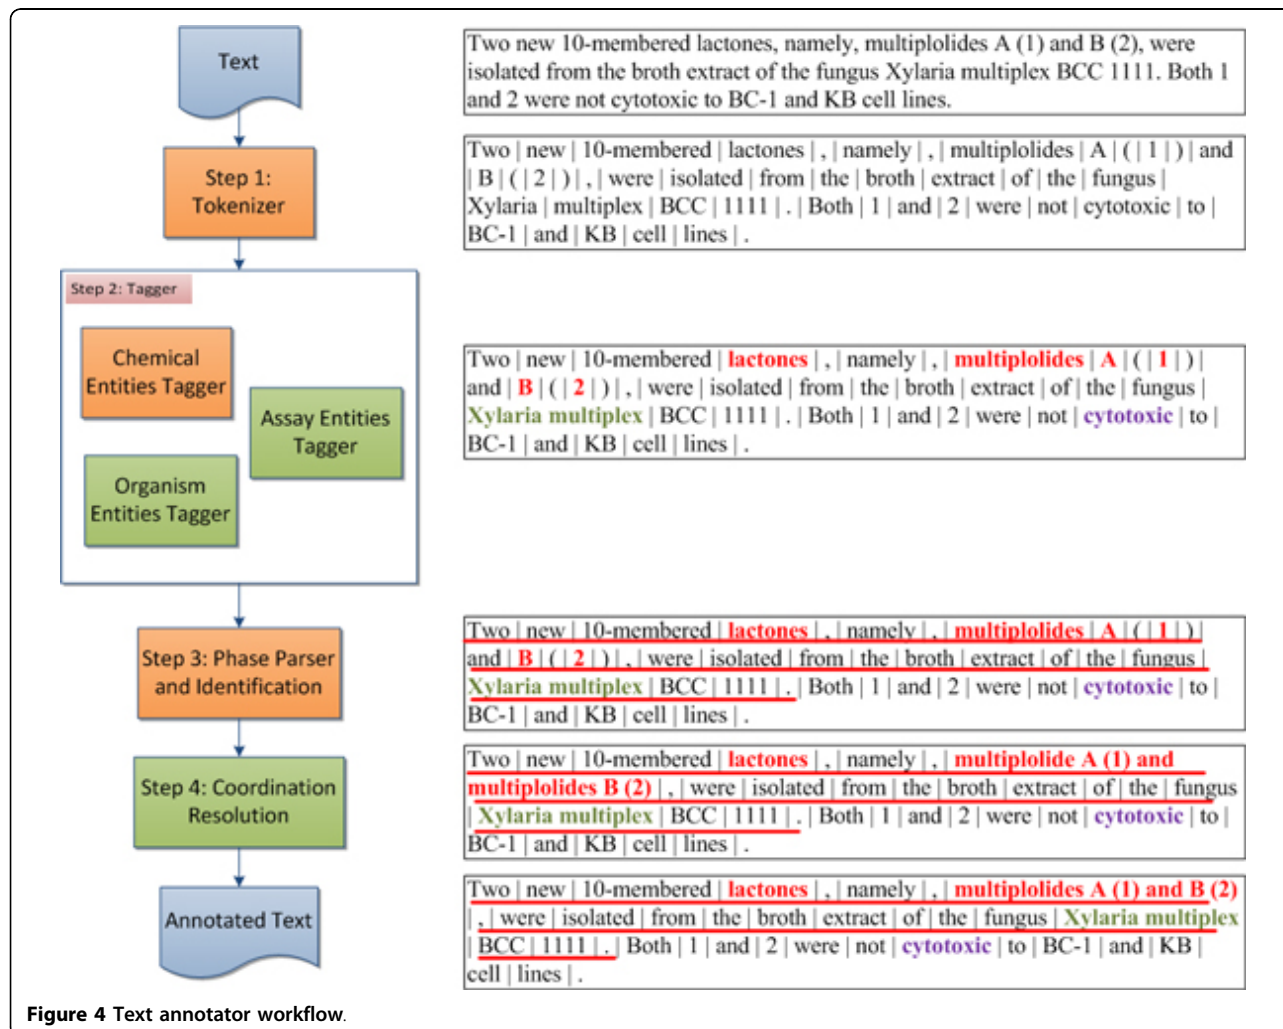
Text

Step 1: Tokenizer

Step 2: Tagger

Chemical Entities Tagger

Assay Entities Tagger

Organism Entities Tagger

Step 3: Phase Parser and Identification

Step 4: Coordination Resolution

Annotated Text

Two new 10-membered lactones, namely, multiplolides A (1) and B (2), were isolated from the broth extract of the fungus Xylaria multiplex BCC 1111. Both 1 and 2 were not cytotoxic to BC-1 and KB cell lines.

Two | new | 10-membered | lactones | , | namely | , | multiplolides | A | ( | 1 | ) | and | B | ( | 2 | ) | , | were | isolated | from | the | broth | extract | of | the | fungus | Xylaria | multiplex | BCC | 1111 | . | Both | 1 | and | 2 | were | not | cytotoxic | to | BC-1 | and | KB | cell | lines | .

Two | new | 10-membered | lactones | , | namely | , | multiplolides | A | ( | 1 | ) | and | B | ( | 2 | ) | , | were | isolated | from | the | broth | extract | of | the | fungus | Xylaria multiplex | BCC | 1111 | . | Both | 1 | and | 2 | were | not | cytotoxic | to | BC-1 | and | KB | cell | lines | .

Two | new | 10-membered | lactones | , | namely | , | multiplolides | A | ( | 1 | ) | and | B | ( | 2 | ) | , | were | isolated | from | the | broth | extract | of | the | fungus | Xylaria multiplex | BCC | 1111 | . | Both | 1 | and | 2 | were | not | cytotoxic | to | BC-1 | and | KB | cell | lines | .

Two | new | 10-membered | lactones | , | namely | , | multiplolide A (1) and multiplolides B (2) | , | were | isolated | from | the | broth | extract | of | the | fungus | Xylaria multiplex | BCC | 1111 | . | Both | 1 | and | 2 | were | not | cytotoxic | to | BC-1 | and | KB | cell | lines | .

Two | new | 10-membered | lactones | , | namely | , | multiplolides A (1) and B (2) | , | were | isolated | from | the | broth | extract | of | the | fungus | Xylaria multiplex | BCC | 1111 | . | Both | 1 | and | 2 | were | not | cytotoxic | to | BC-1 | and | KB | cell | lines | .

Figure 4 Text annotator workflow.